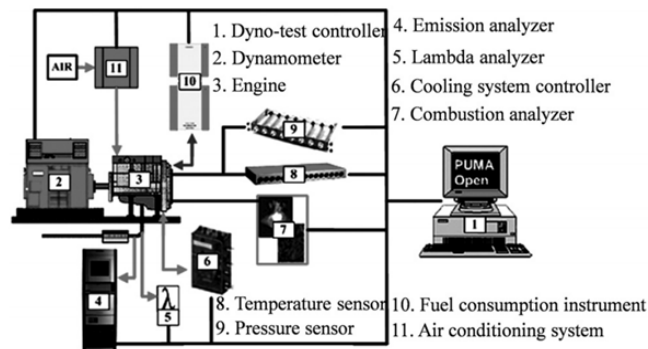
1. Dyno-test controller
2. Dynamometer
3. Engine

4. Emission analyzer
5. Lambda analyzer
6. Cooling system controller
7. Combustion analyzer

AIR
11
10
9
8
2
3
7
6
4
λ
5
PUMA Open
1

8. Temperature sensor
9. Pressure sensor

10. Fuel consumption instrument
11. Air conditioning system